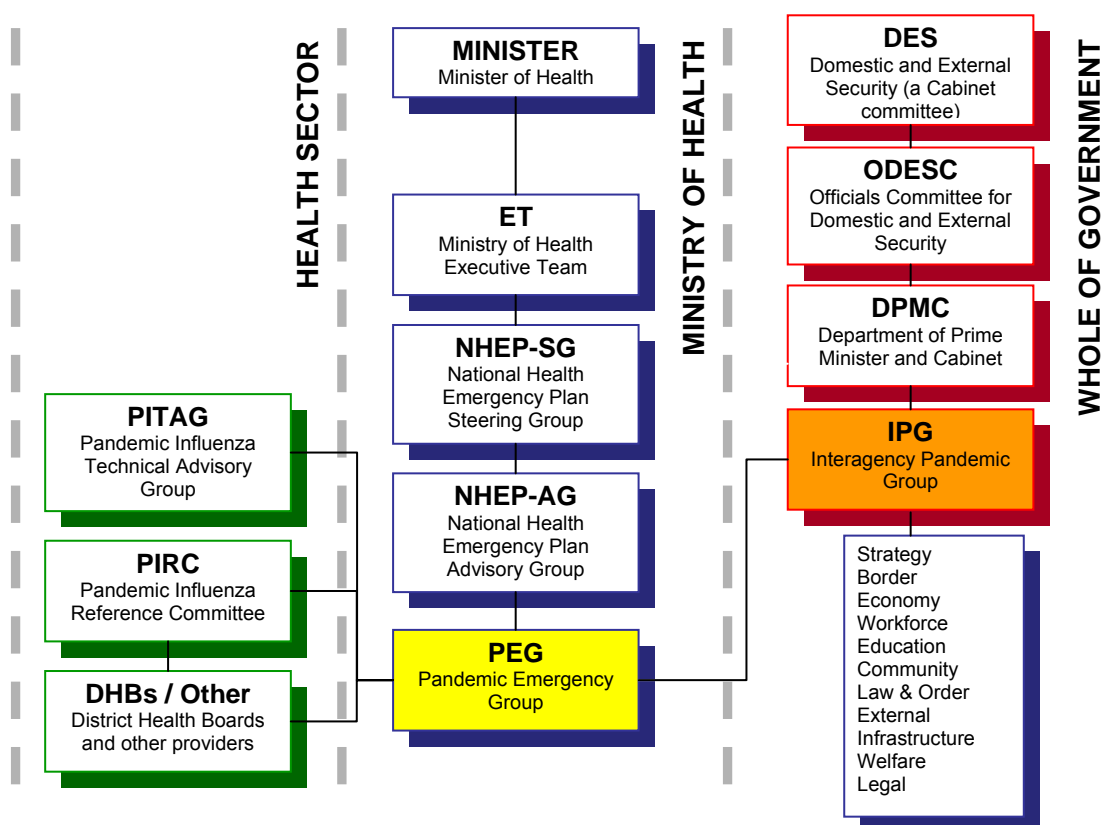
HEALTH SECTOR

PITAG
Pandemic Influenza Technical Advisory Group

PIRC
Pandemic Influenza Reference Committee

DHBs / Other
District Health Boards and other providers

MINISTRY OF HEALTH

MINISTER
Minister of Health

ET
Ministry of Health Executive Team

NHEP-SG
National Health Emergency Plan Steering Group

NHEP-AG
National Health Emergency Plan Advisory Group

PEG
Pandemic Emergency Group

WHOLE OF GOVERNMENT

DES
Domestic and External Security (a Cabinet committee)

ODESC
Officials Committee for Domestic and External Security

DPMC
Department of Prime Minister and Cabinet

IPG
Interagency Pandemic Group

Strategy
Border
Economy
Workforce
Education
Community
Law & Order
External
Infrastructure
Welfare
Legal